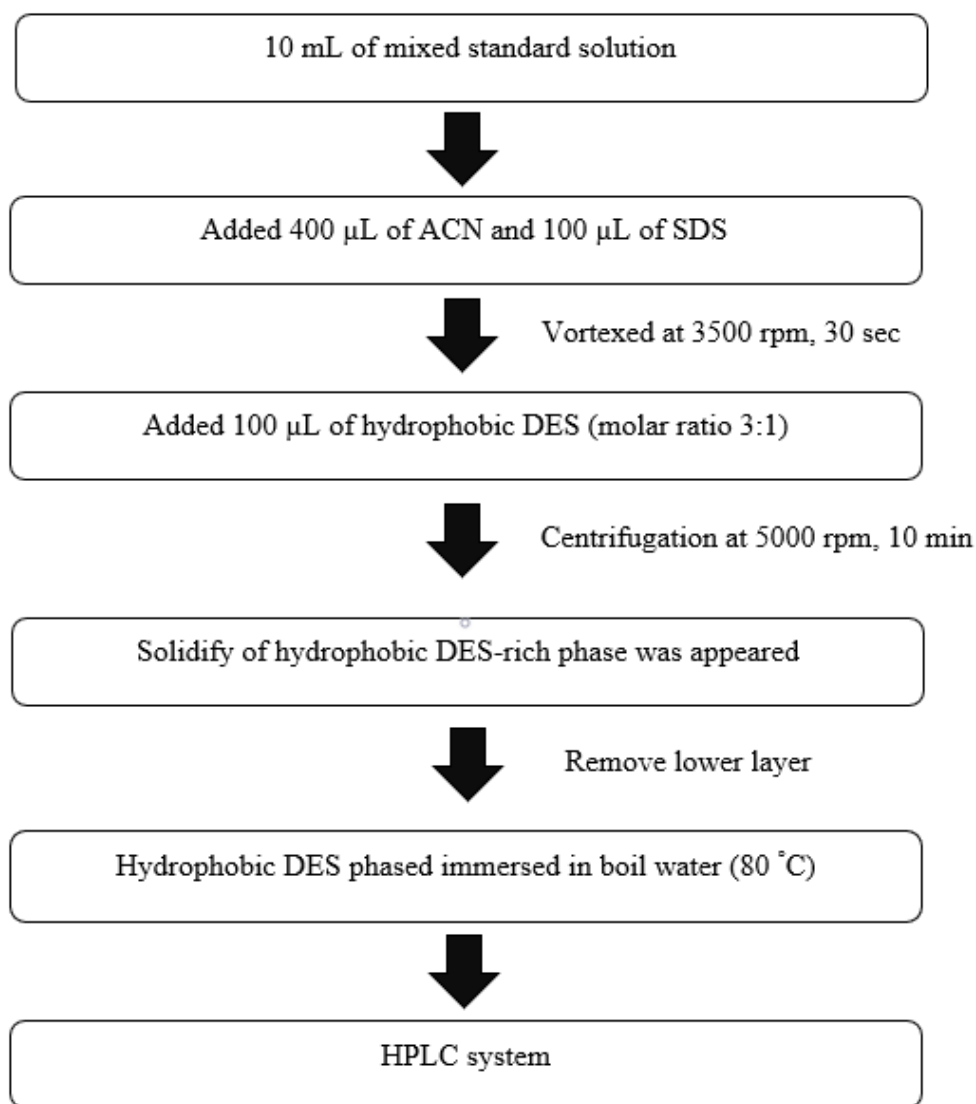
10 mL of mixed standard solution

Added 400 µL of ACN and 100 µL of SDS

Vortexed at 3500 rpm, 30 sec

Added 100 µL of hydrophobic DES (molar ratio 3:1)

Centrifugation at 5000 rpm, 10 min

Solidify of hydrophobic DES-rich phase was appeared

Remove lower layer

Hydrophobic DES phased immersed in boil water (80 ˚C)

HPLC system